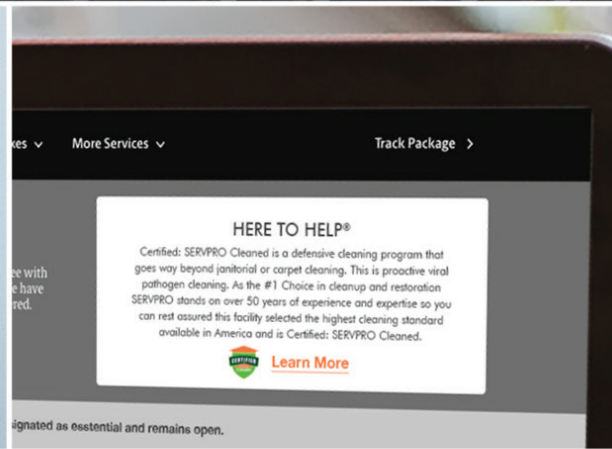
xes ⌄ More Services ⌄ Track Package >

ee with
e have
red.

HERE TO HELP®

Certified: SERVPRO Cleaned is a defensive cleaning program that goes way beyond janitorial or carpet cleaning. This is proactive viral pathogen cleaning. As the #1 Choice in cleanup and restoration SERVPRO stands on over 50 years of experience and expertise so you can rest assured this facility selected the highest cleaning standard available in America and is Certified: SERVPRO Cleaned.

CERTIFIED

Learn More

signated as esstential and remains open.